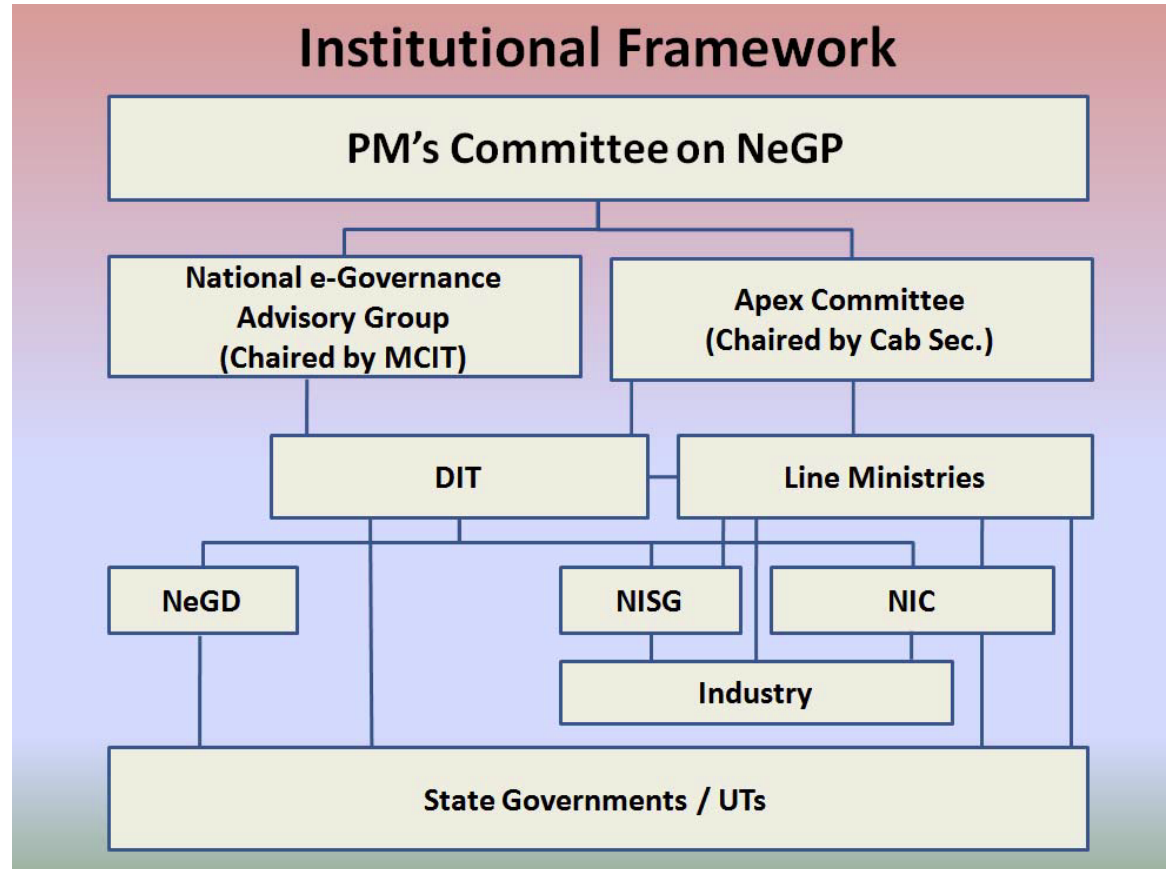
Institutional Framework

PM's Committee on NeGP

National e-Governance Advisory Group (Chaired by MCIT)

Apex Committee (Chaired by Cab Sec.)

DIT

Line Ministries

NeGD

NISG

NIC

Industry

State Governments / UTs